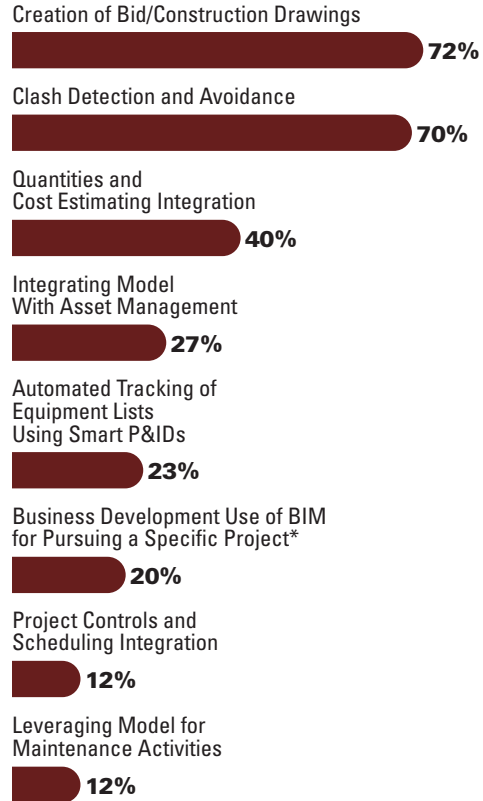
Creation of Bid/Construction Drawings
72%

Clash Detection and Avoidance
70%

Quantities and Cost Estimating Integration
40%

Integrating Model With Asset Management
27%

Automated Tracking of Equipment Lists Using Smart P&IDs
23%

Business Development Use of BIM for Pursuing a Specific Project*
20%

Project Controls and Scheduling Integration
12%

Leveraging Model for Maintenance Activities
12%